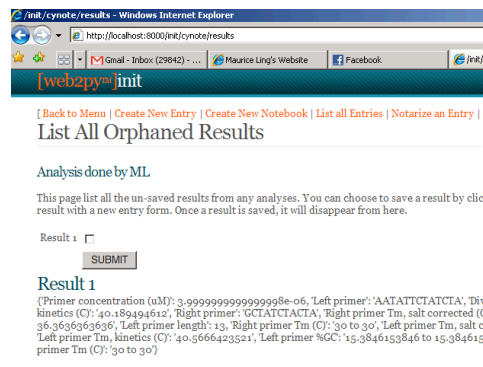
/init/cynote/results - Windows Internet Explorer

http://localhost:8000/init/cynote/results

Gmail - Inbox (29842) - ...

Maurice Ling's Website

Facebook

/init/

[web2py™]init

[ Back to Menu | Create New Entry | Create New Notebook | List all Entries | Notarize an Entry |

List All Orphaned Results

Analysis done by ML

This page list all the un-saved results from any analyses. You can choose to save a result by clic result with a new entry form. Once a result is saved, it will disappear from here.

Result 1

SUBMIT

Result 1

{'Primer concentration (uM)': 3.9999999999999998e-06, 'Left primer': 'AATATTCTATCTA', 'Div kinetics (C)': '40.189494612', 'Right primer': 'GCTATCTACTA', 'Right primer Tm, salt corrected ( 36.3636363636', 'Left primer length': 13, 'Right primer Tm (C)': '30 to 30', 'Left primer Tm, salt c 'Left primer Tm, kinetics (C)': '40.5666423521', 'Left primer %GC': '15.3846153846 to 15.384615 primer Tm (C)': '30 to 30'}